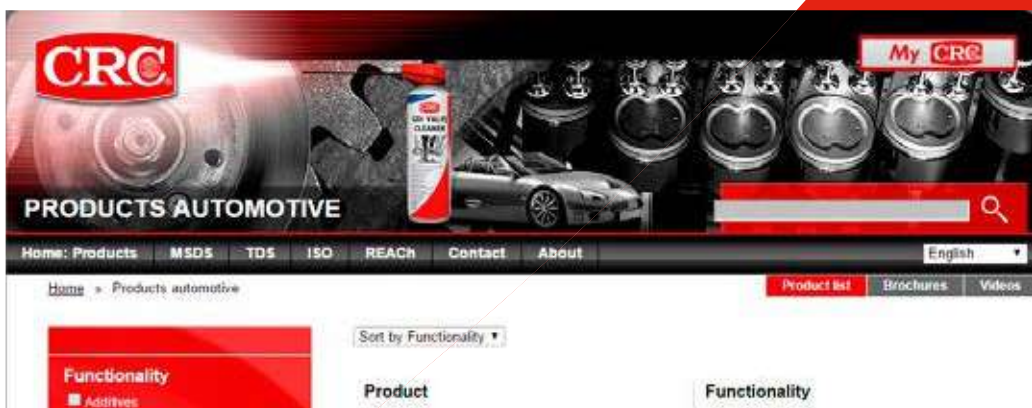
CRC

My CRC

EGR VALVE CLEANER

PRODUCTS AUTOMOTIVE

Home: Products MSDS TDS ISO REACh Contact About

English

Home » Products automotive

Product list Brochures Videos

Sort by Functionality

Functionality
Additives

Product

Functionality